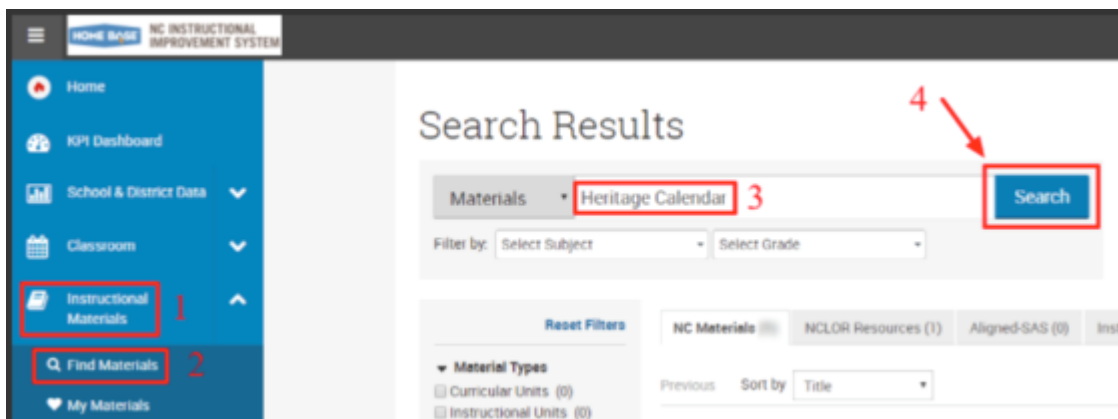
HOME BASE NC INSTRUCTIONAL IMPROVEMENT SYSTEM

Home

KPI Dashboard

School & District Data

Classroom

Instructional Materials 1

Find Materials 2

My Materials

Search Results

4

Materials Heritage Calendar 3

Search

Filter by: Select Subject Select Grade

Reset Filters

Material Types

Curricular Units (0)

Instructional Units (0)

NC Materials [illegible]

NCLOR Resources (1)

Aligned-SAS (0)

Ins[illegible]

Previous

Sort by Title